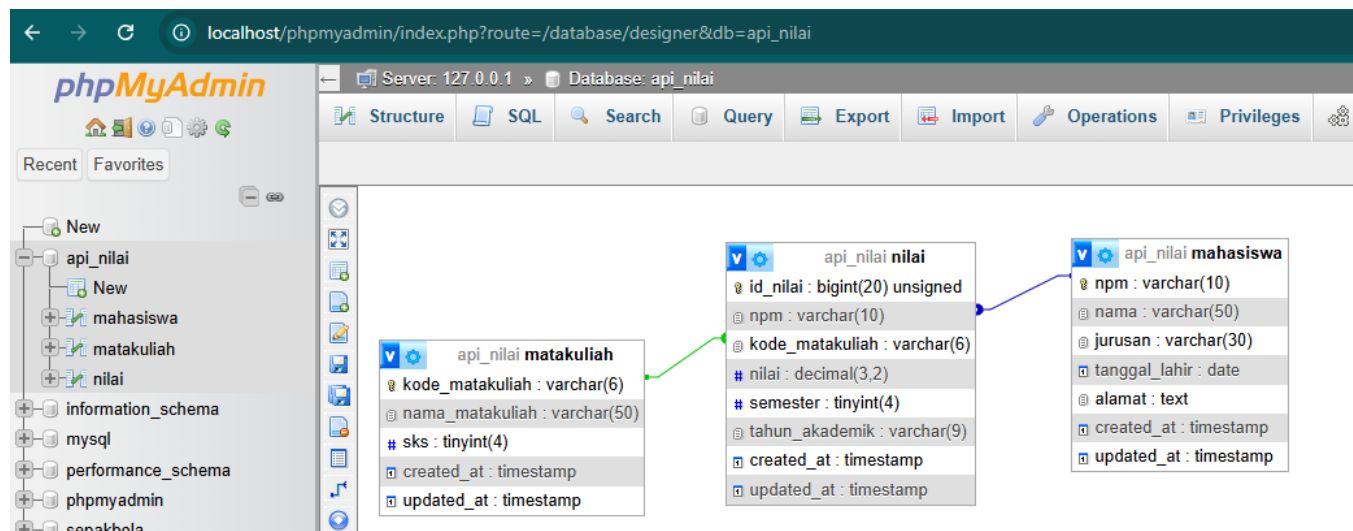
localhost/phpmyadmin/index.php?route=/database/designer&db=api_nilai

phpMyAdmin

Recent Favorites

New
api_nilai
New
mahasiswa
matakuliah
nilai
information_schema
mysql
performance_schema
phpmyadmin
sepakbola

Server: 127.0.0.1 » Database: api_nilai

Structure SQL Search Query Export Import Operations Privileges

api_nilai matakuliah
kode_matakuliah : varchar(6)
nama_matakuliah : varchar(50)
sks : tinyint(4)
created_at : timestamp
updated_at : timestamp

api_nilai nilai
id_nilai : bigint(20) unsigned
npm : varchar(10)
kode_matakuliah : varchar(6)
nilai : decimal(3,2)
semester : tinyint(4)
tahun_akademik : varchar(9)
created_at : timestamp
updated_at : timestamp

api_nilai mahasiswa
npm : varchar(10)
nama : varchar(50)
jurusan : varchar(30)
tanggal_lahir : date
alamat : text
created_at : timestamp
updated_at : timestamp